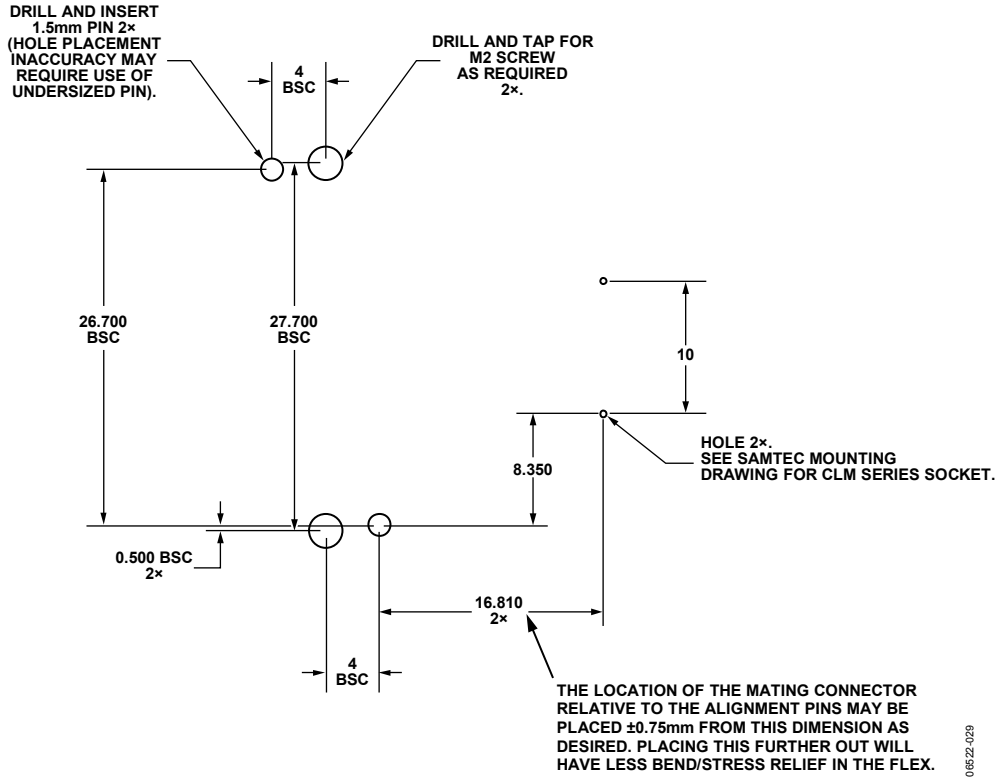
DRILL AND INSERT 1.5mm PIN 2× (HOLE PLACEMENT INACCURACY MAY REQUIRE USE OF UNDERSIZED PIN).

4 BSC

DRILL AND TAP FOR M2 SCREW AS REQUIRED 2×.

26.700 BSC

27.700 BSC

10

8.350

HOLE 2×. SEE SAMTEC MOUNTING DRAWING FOR CLM SERIES SOCKET.

0.500 BSC 2×

16.810 2×

4 BSC

THE LOCATION OF THE MATING CONNECTOR RELATIVE TO THE ALIGNMENT PINS MAY BE PLACED ±0.75mm FROM THIS DIMENSION AS DESIRED. PLACING THIS FURTHER OUT WILL HAVE LESS BEND/STRESS RELIEF IN THE FLEX.

06522-029